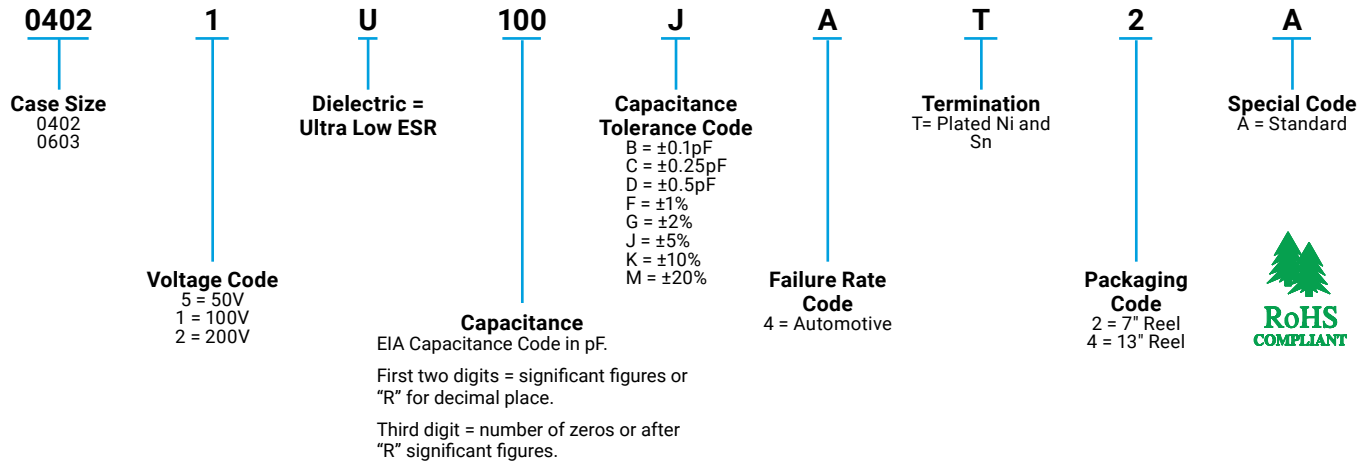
0402 1 U 100 J A T 2 A

Case Size
0402
0603

Voltage Code
5 = 50V
1 = 100V
2 = 200V

Dielectric =
Ultra Low ESR

Capacitance
EIA Capacitance Code in pF.

First two digits = significant figures or “R” for decimal place.

Third digit = number of zeros or after “R” significant figures.

Capacitance
Tolerance Code
B = ±0.1pF
C = ±0.25pF
D = ±0.5pF
F = ±1%
G = ±2%
J = ±5%
K = ±10%
M = ±20%

Failure Rate
Code
4 = Automotive

Termination
T= Plated Ni and Sn

Packaging
Code
2 = 7" Reel
4 = 13" Reel

Special Code
A = Standard

RoHS
COMPLIANT